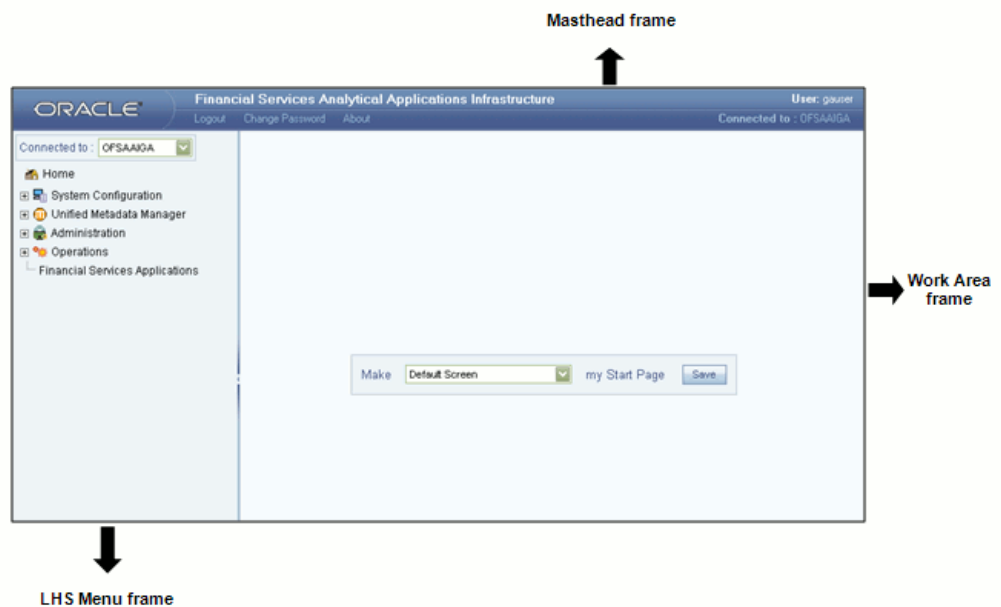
Masthead frame

ORACLE

Financial Services Analytical Applications Infrastructure

User: gauser

Logout Change Password About

Connected to : OFSAAIGA

Connected to : OFSAAIGA

Home

System Configuration

Unified Metadata Manager

Administration

Operations

Financial Services Applications

Make Default Screen my Start Page Save

Work Area frame

LHS Menu frame